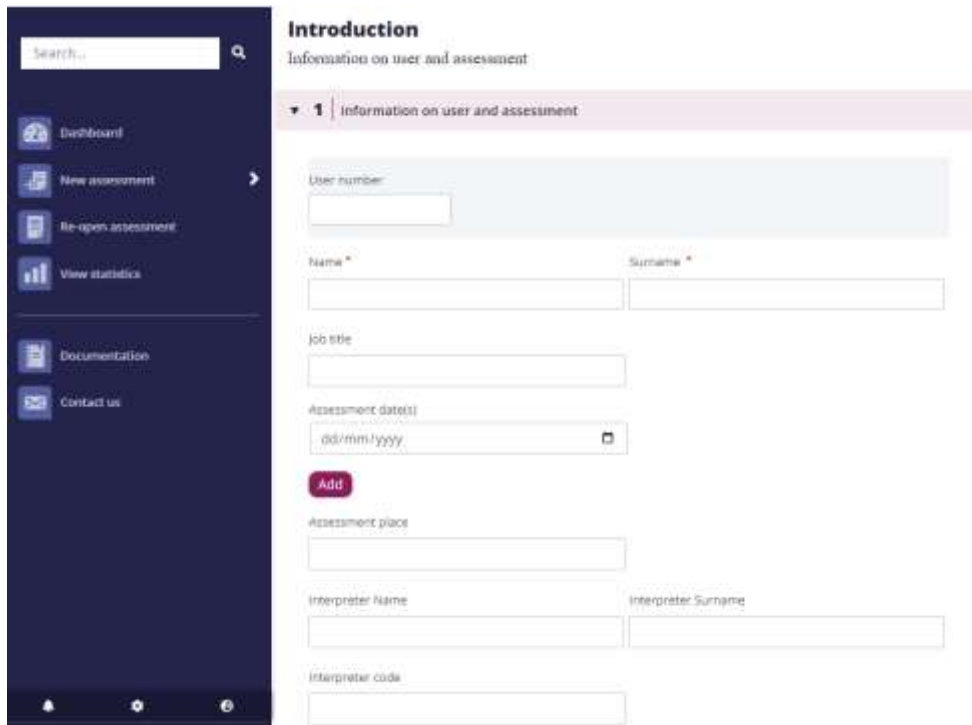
Search...

Dashboard

New assessment

Re-open assessment

View statistics

Documentation

Contact us

Introduction

Information on user and assessment

1 Information on user and assessment

User number

Name *

Surname *

Job title

Assessment date(s)

dd/mm/yyyy

Add

Assessment place

Interpreter Name

Interpreter Surname

Interpreter code